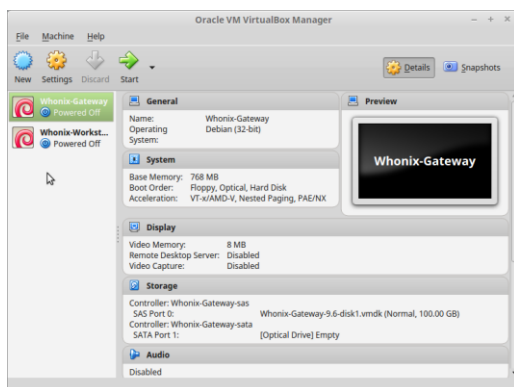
Oracle VM VirtualBox Manager

File Machine Help

New Settings Discard Start

Details Snapshots

Whonix-Gateway
Powered Off

Whonix-Workst...
Powered Off

General

Name: Whonix-Gateway
Operating System: Debian (32-bit)

System

Base Memory: 768 MB
Boot Order: Floppy, Optical, Hard Disk
Acceleration: VT-x/AMD-V, Nested Paging, PAE/NX

Preview

Whonix-Gateway

Display

Video Memory: 8 MB
Remote Desktop Server: Disabled
Video Capture: Disabled

Storage

Controller: Whonix-Gateway-sas
SAS Port 0: Whonix-Gateway-9.6-disk1.vmdk (Normal, 100.00 GB)
Controller: Whonix-Gateway-sata
SATA Port 1: [Optical Drive] Empty

Audio

Disabled